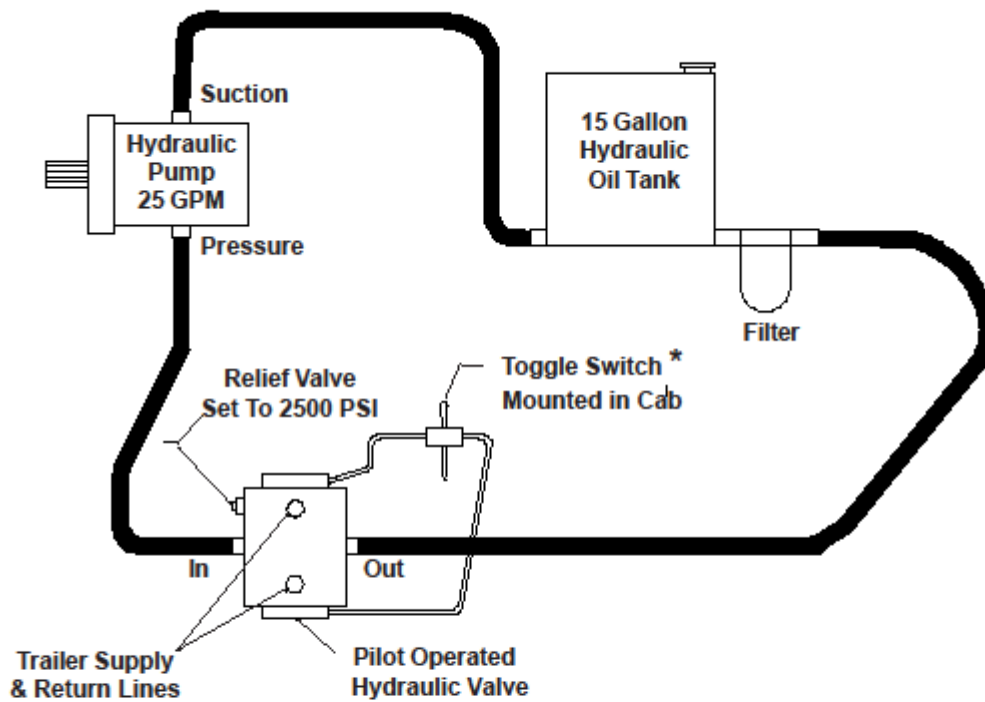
Suction

Hydraulic Pump 25 GPM

Pressure

15 Gallon Hydraulic Oil Tank

Filter

Toggle Switch * Mounted in Cab

Relief Valve Set To 2500 PSI

In

Out

Trailer Supply & Return Lines

Pilot Operated Hydraulic Valve